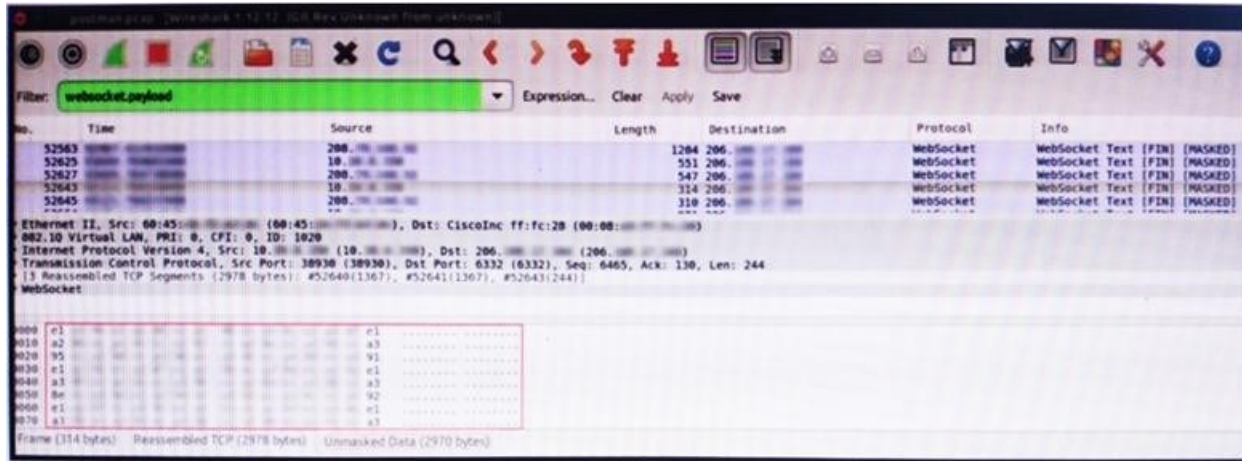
postman.pcap [Wireshark 1.12.12 (Git Rev Unknown from unknown)]

Filter: websocket.payload Expression... Clear Apply Save

| No. | Time | Source | Length | Destination | Protocol | Info |
|---|---|---|---|---|---|---|
| 52563 | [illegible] | 208.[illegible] | 1204 | 206.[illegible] | WebSocket | WebSocket Text [FIN] [MASKED] |
| 52625 | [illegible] | 10.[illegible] | 551 | 206.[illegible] | WebSocket | WebSocket Text [FIN] [MASKED] |
| 52627 | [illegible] | 208.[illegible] | 547 | 206.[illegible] | WebSocket | WebSocket Text [FIN] [MASKED] |
| 52643 | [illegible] | 10.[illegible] | 314 | 206.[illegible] | WebSocket | WebSocket Text [FIN] [MASKED] |
| 52645 | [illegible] | 208.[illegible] | 310 | 206.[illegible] | WebSocket | WebSocket Text [FIN] [MASKED] |

Ethernet II, Src: 60:45:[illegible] (60:45:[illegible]), Dst: CiscoInc ff:fc:28 (00:08:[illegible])
802.1Q Virtual LAN, PRI: 0, CFI: 0, ID: 1020
Internet Protocol Version 4, Src: 10.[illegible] (10.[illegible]), Dst: 206.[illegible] (206.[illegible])
Transmission Control Protocol, Src Port: 38930 (38930), Dst Port: 6332 (6332), Seq: 6465, Ack: 130, Len: 244
[3 Reassembled TCP Segments (2978 bytes): #52640(1367), #52641(1367), #52643(244)]
WebSocket

0000 e1 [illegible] e1
0010 a2 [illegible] a3
0020 95 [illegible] 91
0030 e1 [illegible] e1
0040 a3 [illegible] a3
0050 8e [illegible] 92
0060 e1 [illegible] e1
0070 a3 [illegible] a3

Frame (314 bytes) Reassembled TCP (2978 bytes) Unmasked Data (2970 bytes)